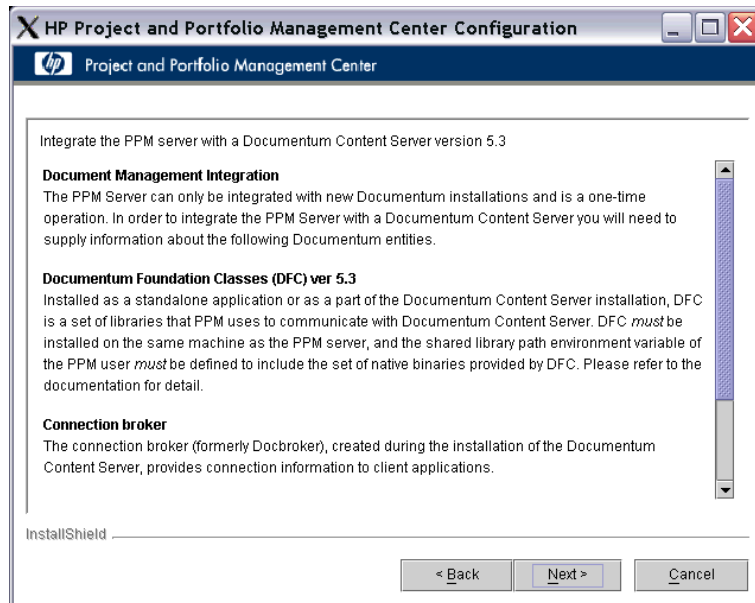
HP Project and Portfolio Management Center Configuration

Project and Portfolio Management Center

Integrate the PPM server with a Documentum Content Server version 5.3

Document Management Integration
The PPM Server can only be integrated with new Documentum installations and is a one-time operation. In order to integrate the PPM Server with a Documentum Content Server you will need to supply information about the following Documentum entities.

Documentum Foundation Classes (DFC) ver 5.3
Installed as a standalone application or as a part of the Documentum Content Server installation, DFC is a set of libraries that PPM uses to communicate with Documentum Content Server. DFC must be installed on the same machine as the PPM server, and the shared library path environment variable of the PPM user must be defined to include the set of native binaries provided by DFC. Please refer to the documentation for detail.

Connection broker
The connection broker (formerly Docbroker), created during the installation of the Documentum Content Server, provides connection information to client applications.

InstallShield

< Back
Next >
Cancel